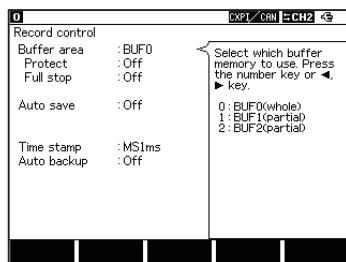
0 CXPI/CAN CH2

Record control

Buffer area : BUF0
Protect : Off
Full stop : Off

Auto save : Off

Time stamp : MS1ms
Auto backup : Off

Select which buffer memory to use. Press the number key or ◄, ► key.

0 : BUF0(whole)
1 : BUF1(partial)
2 : BUF2(partial)